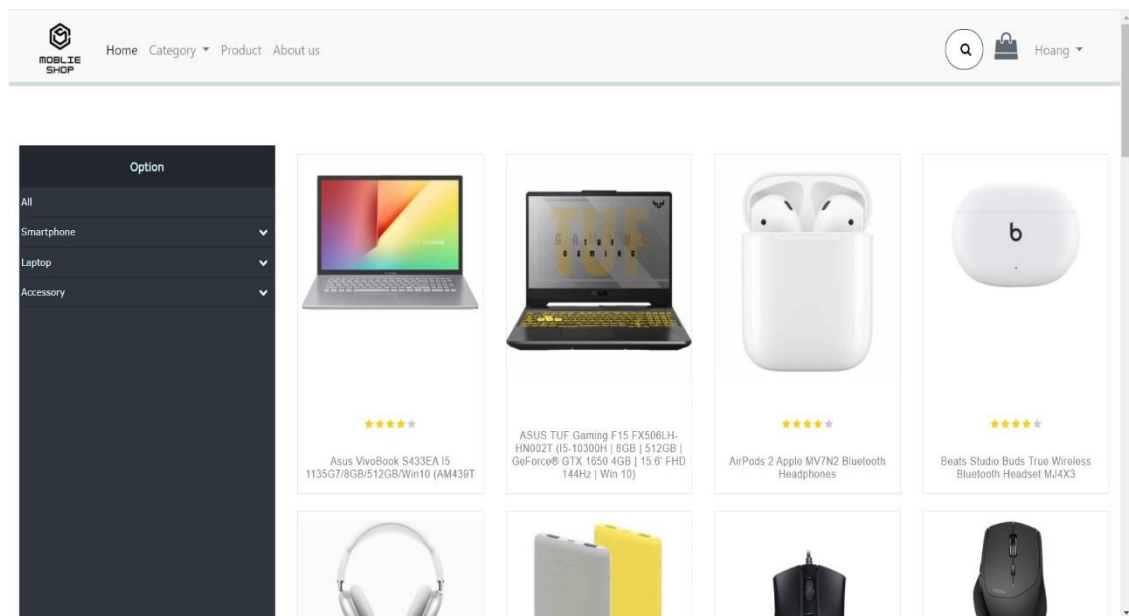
MOBLIE SHOP

Home Category Product About us

Hoang

Option

All

Smartphone

Laptop

Accessory

Asus VivoBook S433EA I5 1135G7/8GB/512GB/Win10 (AM439T

ASUS TUF Gaming F15 FX506LH-HN002T (I5-10300H | 8GB | 512GB | GeForce® GTX 1650 4GB | 15.6' FHD 144Hz | Win 10)

AirPods 2 Apple MV7N2 Bluetooth Headphones

Beats Studio Buds True Wireless Bluetooth Headset MJ4X3